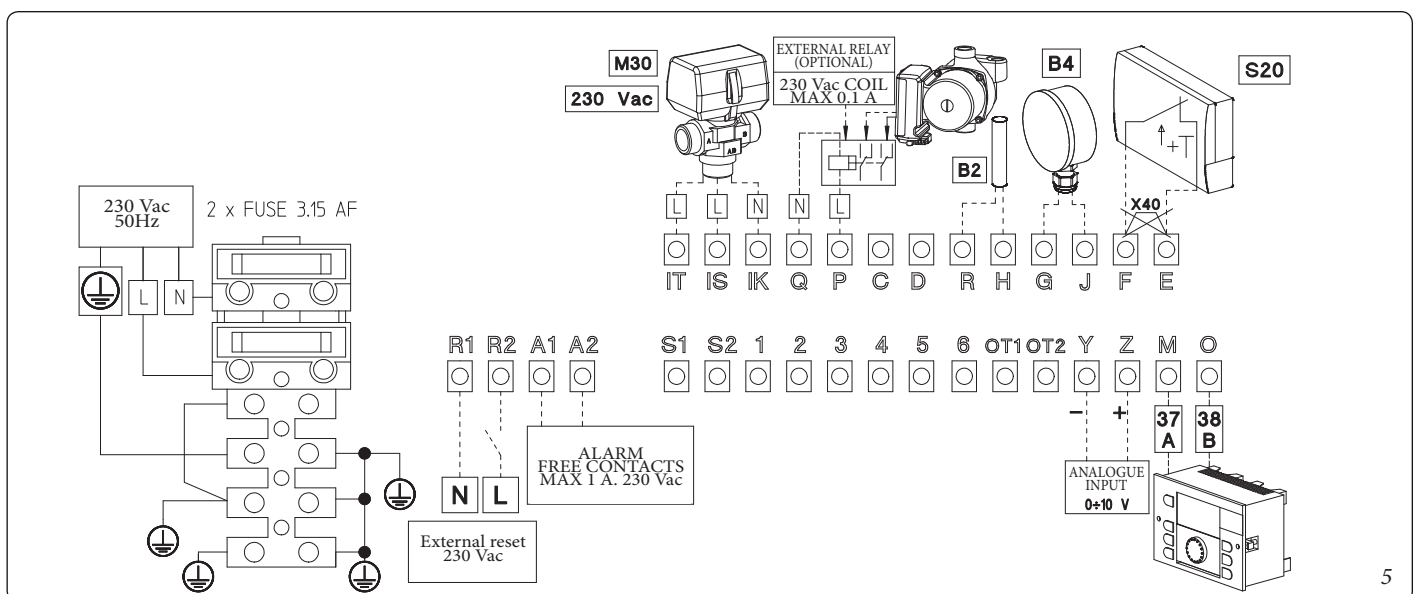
M30
230 Vac

EXTERNAL RELAY (OPTIONAL)
230 Vac COIL MAX 0.1 A

B4

S20

B2

X40

230 Vac 50Hz

2 x FUSE 3.15 AF

L N

L L N N L

IT IS IK Q P C D R H G J F E

R1 R2 A1 A2

S1 S2 1 2 3 4 5 6 OT1 OT2 Y Z M O

– +

37 A

38 B

ALARM FREE CONTACTS MAX 1 A. 230 Vac

N L

External reset 230 Vac

ANALOGUE INPUT
0÷10 V

5